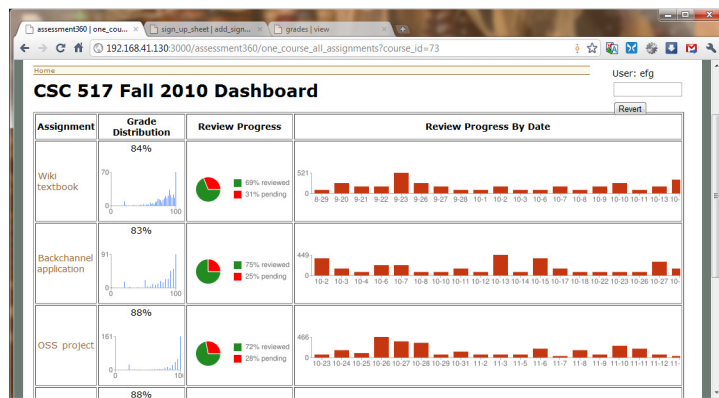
assessment360 | one_cou... | sign_up_sheet | add_sign... | grades | view

192.168.41.130:3000/assessment360/one_course_all_assignments?course_id=73

Home

CSC 517 Fall 2010 Dashboard

User: efg

Revert

| Assignment | Grade Distribution | Review Progress | Review Progress By Date |
|---|---|---|---|
| Wiki textbook | 84% 70 0 0 100 | 69% reviewed 31% pending | 521 0 8-29 9-20 9-21 9-22 9-23 9-26 9-27 9-28 10-1 10-2 10-3 10-6 10-7 10-8 10-9 10-10 10-11 10-13 10- |
| Backchannel application | 83% 91 0 0 100 | 75% reviewed 25% pending | 449 0 10-2 10-3 10-4 10-6 10-7 10-8 10-10 10-11 10-12 10-13 10-14 10-15 10-17 10-18 10-22 10-23 10-26 10-27 10- |
| OSS project | 88% 161 0 0 10 | 72% reviewed 28% pending | 466 0 10-23 10-24 10-25 10-26 10-27 10-28 10-29 10-30 10-31 11-2 11-3 11-5 11-6 11-7 11-8 11-9 11-10 11-11 11-12 11- |
| | 88% | | |